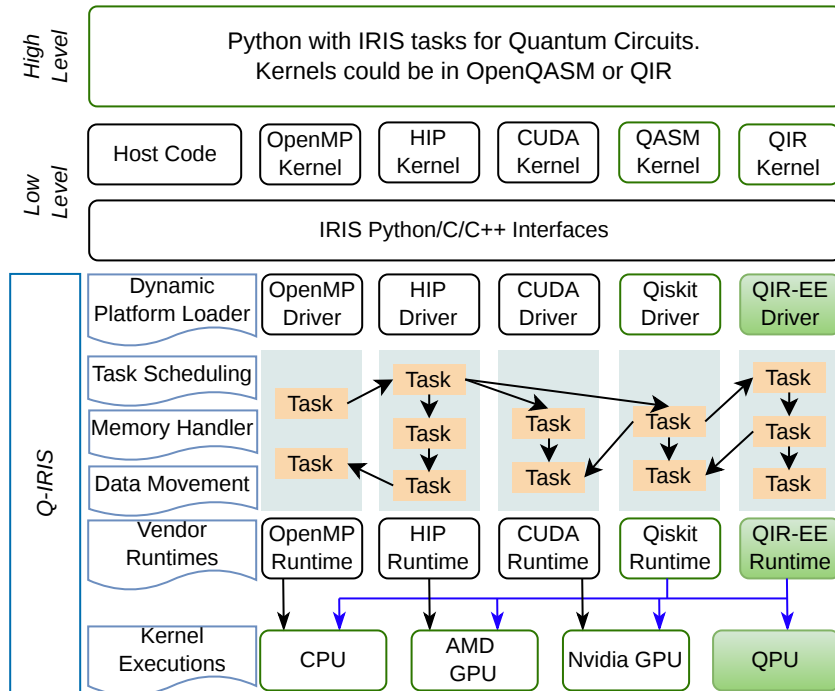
High Level

Python with IRIS tasks for Quantum Circuits.
Kernels could be in OpenQASM or QIR

Low Level

Host Code

OpenMP Kernel

HIP Kernel

CUDA Kernel

QASM Kernel

QIR Kernel

IRIS Python/C/C++ Interfaces

Q-IRIS

Dynamic Platform Loader

OpenMP Driver

HIP Driver

CUDA Driver

Qiskit Driver

QIR-EE Driver

Task Scheduling

Memory Handler

Data Movement

Task

Task

Task

Task

Task

Task

Task

Task

Task

Task

Task

Task

Task

Vendor Runtimes

OpenMP Runtime

HIP Runtime

CUDA Runtime

Qiskit Runtime

QIR-EE Runtime

Kernel Executions

CPU

AMD GPU

Nvidia GPU

QPU